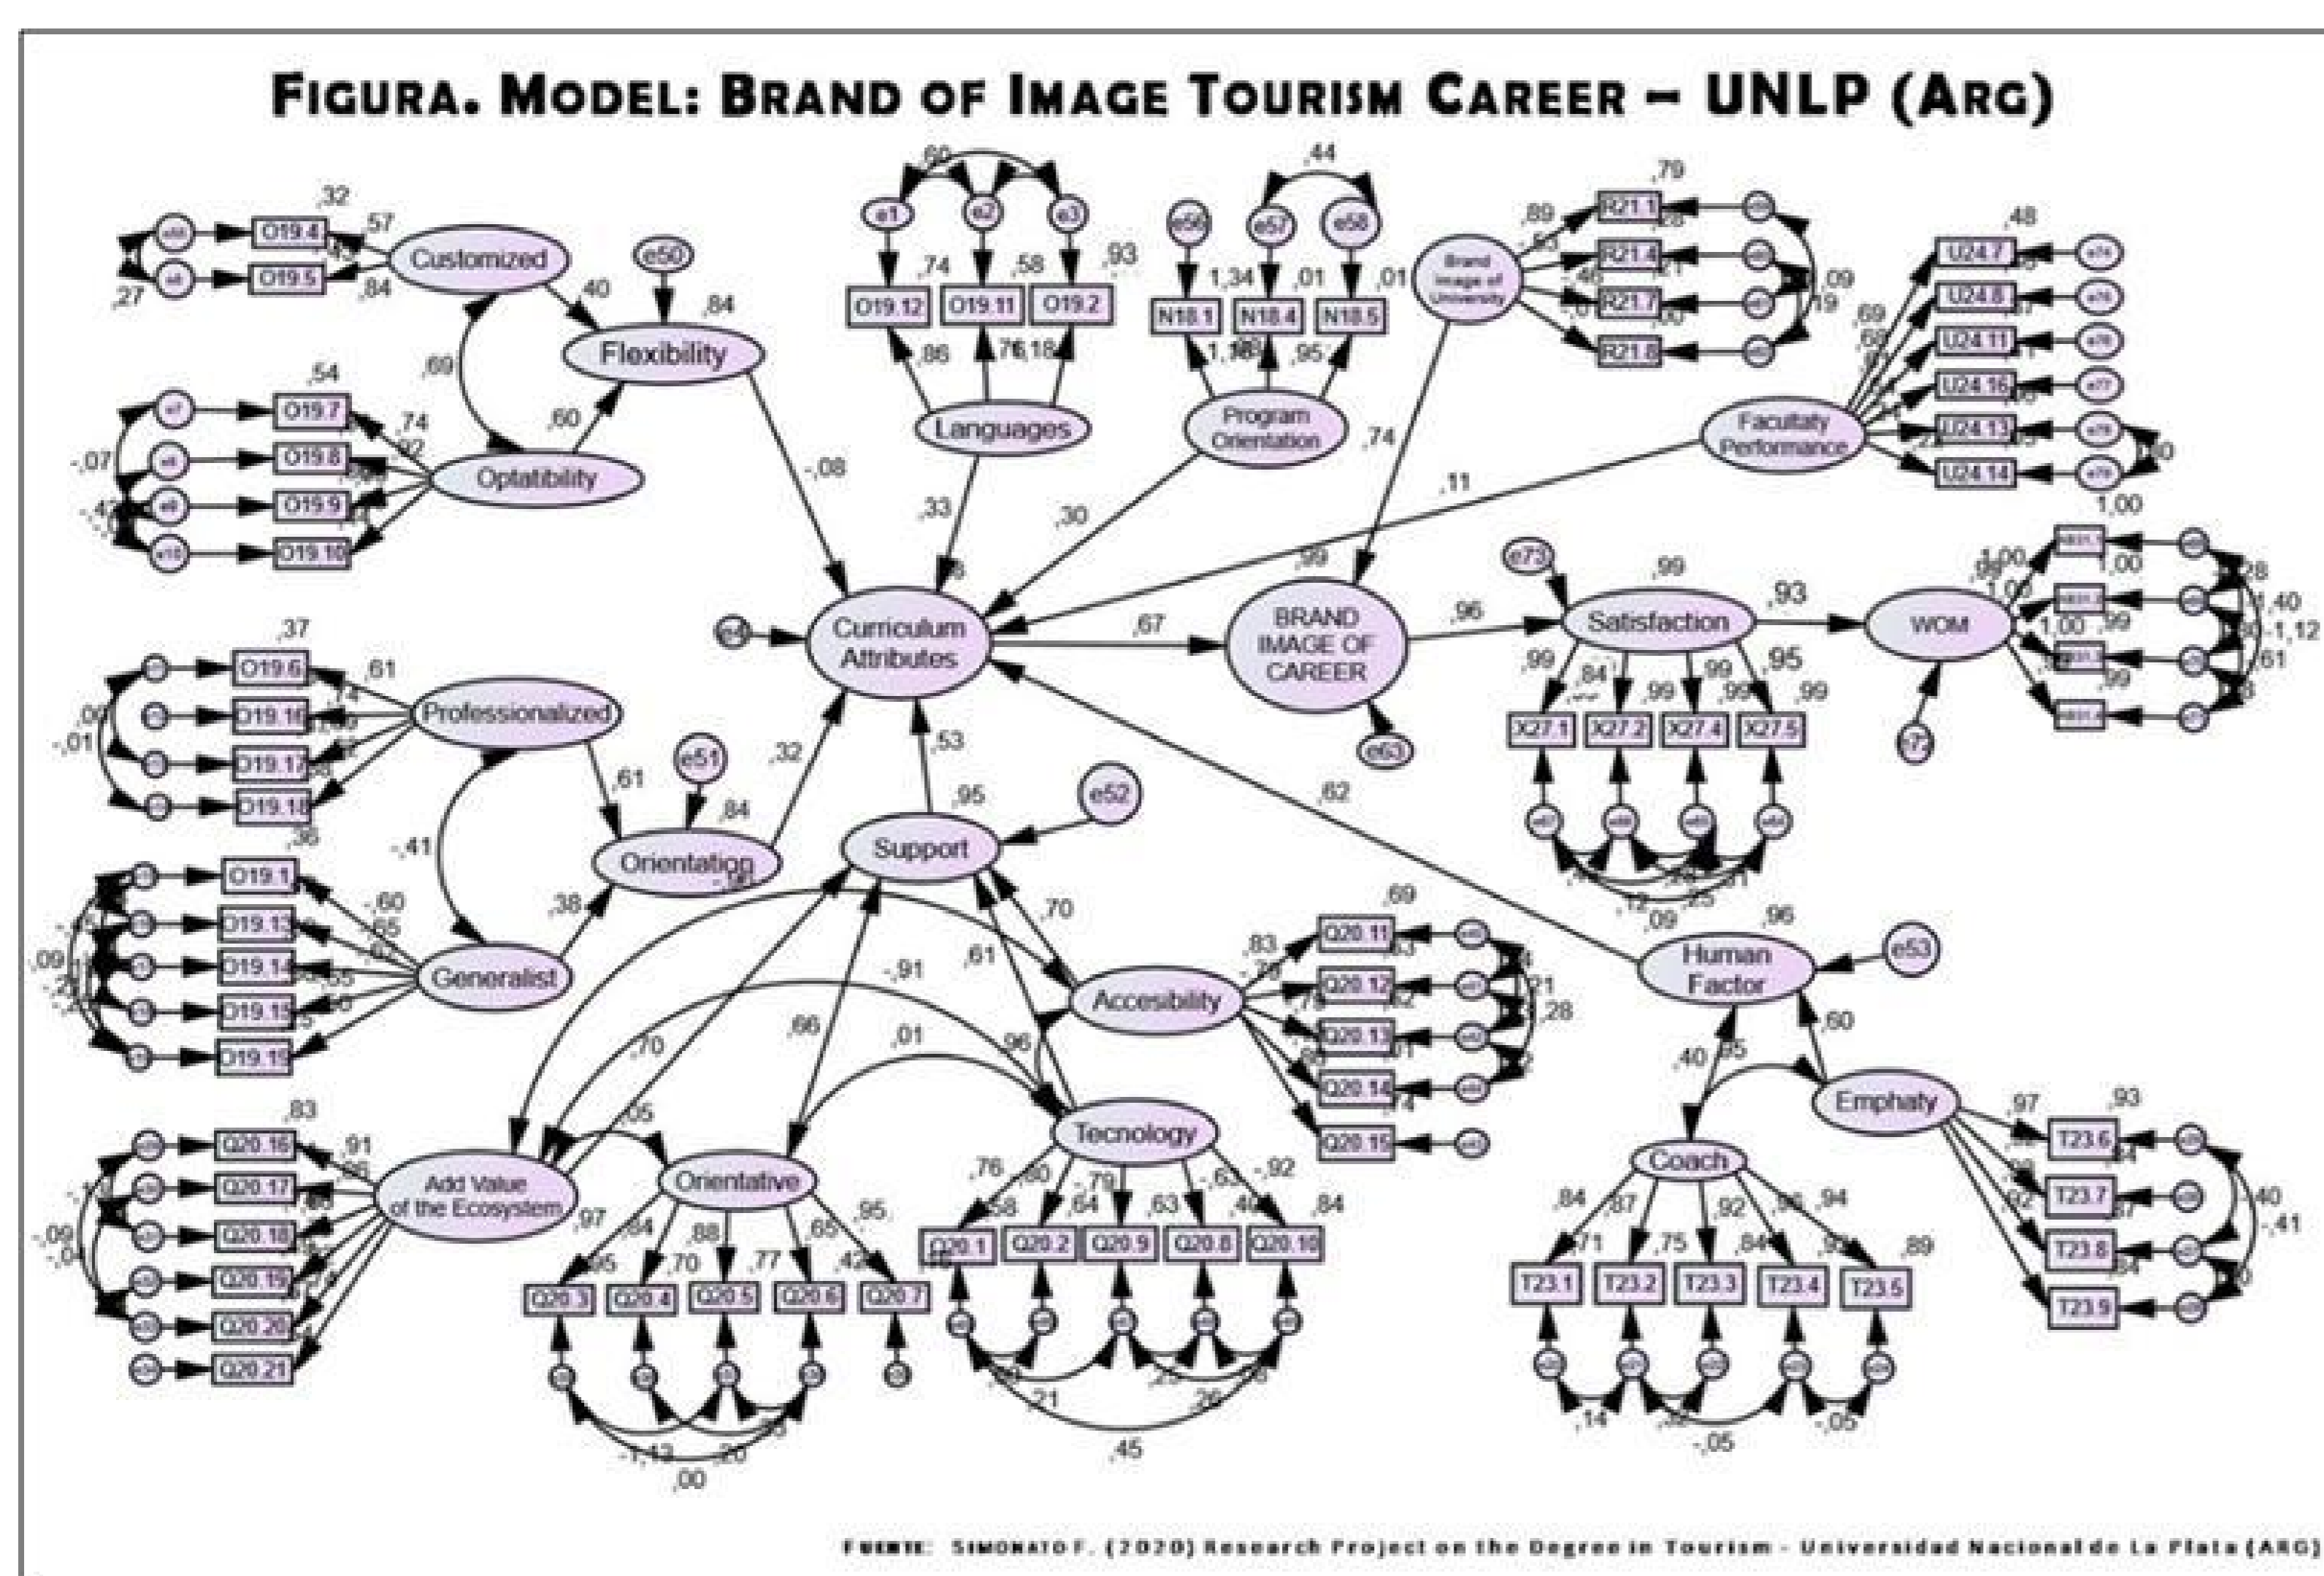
FIGURA. MODEL: BRAND OF IMAGE TOURISM CAREER – UNLP (ARG)

,32 O19.4 ,57 Customized O19.5 ,84 ,27 ,40 e50 ,84 Flexibility ,69 ,54 O19.7 ,74 ,92 O19.8 O19.9 O19.10 Optatibility ,60 -,07 -,42

,60 e1 e2 e3 ,74 ,58 ,93 O19.12 O19.11 O19.2 ,86 ,76 ,18 Languages ,33

,44 e56 e57 e58 1,34 ,01 ,01 N18.1 N18.4 N18.5 1,98 ,95 Program Orientation ,30

,79 ,89 R21.1 R21.4 R21.7 R21.8 Brand Image of University ,09 ,19 ,74

,48 U24.7 U24.8 U24.11 U24.16 U24.13 U24.14 ,69 ,68 Facultaty Performance ,11 ,99

-,08 Curriculum Attributes ,67 BRAND IMAGE OF CAREER e63 ,96 e73 ,99 Satisfaction ,93 WOM 1,00 1,00 1,00 ,99 1,00 ,99 ,99 ,28 1,40 -1,12 ,61 ,99 ,84 ,99 ,99 ,99 ,95 ,99 X27.1 X27.2 X27.4 X27.5 ,12 ,09 ,25 ,01

,37 O19.6 ,61 ,74 Professionalized O19.16 O19.17 O19.18 ,09 -,01 ,61 e51 ,84 Orientation ,32 ,53 ,95 e52 Support ,62 ,36 -,41 O19.1 -,60 ,65 O19.13 O19.14 ,55 O19.15 O19.19 Generalist ,38 ,09

,70 -,91 ,61 ,69 ,83 Q20.11 Q20.12 Q20.13 Q20.14 Q20.15 Accesibility ,21 ,28 ,74 ,96 Human Factor e53 ,60 ,40 ,95 Emphaty ,66 ,01 ,96 ,70 ,05

,83 Q20.16 ,91 Q20.17 Q20.18 Q20.19 Q20.20 Q20.21 Add Value of the Ecosystem -,09 -,04 Orientative ,97 ,84 ,88 ,65 ,95 ,95 ,70 ,77 ,42 Q20.3 Q20.4 Q20.5 Q20.6 Q20.7 -1,43 ,20 ,00 ,30

Tecnology ,76 ,60 -,79 -,63 -,92 ,58 ,64 ,63 ,40 ,84 Q20.1 Q20.2 Q20.9 Q20.8 Q20.10 ,21 ,26 ,26 ,28 ,45

Coach ,84 ,87 ,92 ,96 ,94 ,71 ,75 ,84 ,92 ,89 T23.1 T23.2 T23.3 T23.4 T23.5 ,14 ,32 -,05 -,05 ,97 ,93 T23.6 T23.7 T23.8 T23.9 ,92 ,87 ,84 ,40 -,41

FUENTE: SIMONATO F. (2020) Research Project on the Degree in Tourism - Universidad Nacional de La Plata (ARG)